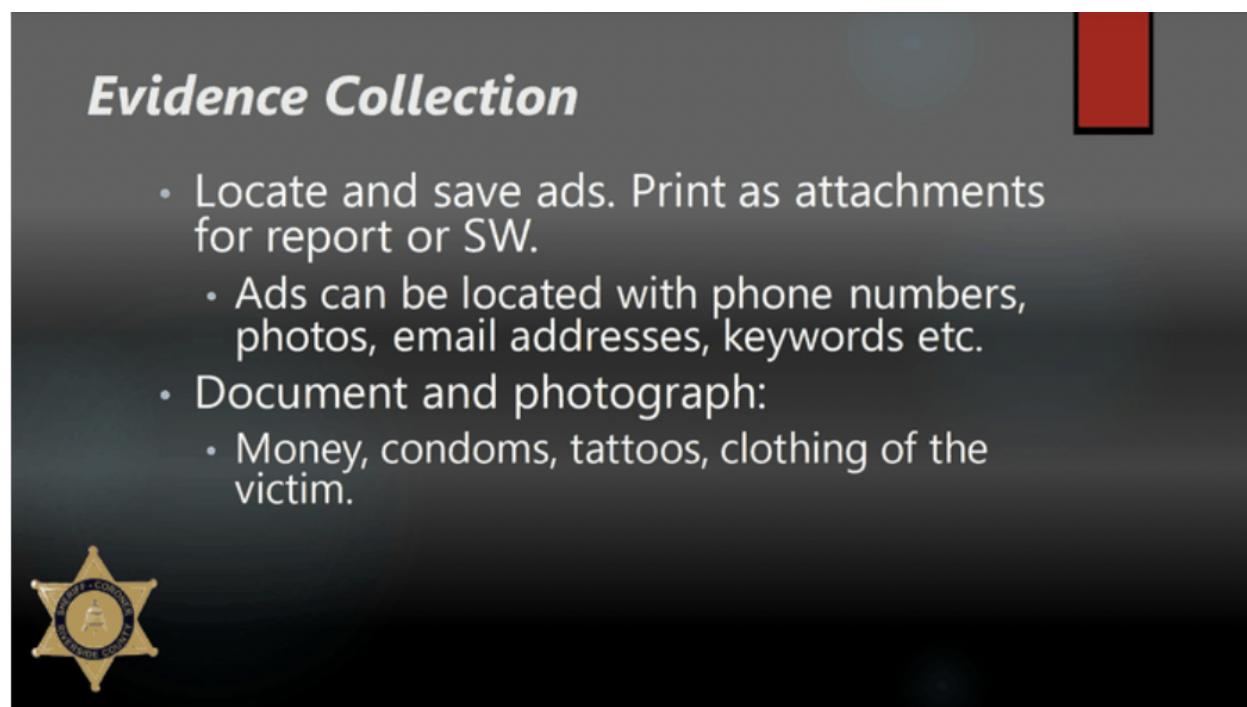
Evidence Collection

- Locate and save ads. Print as attachments for report or SW.
  - Ads can be located with phone numbers, photos, email addresses, keywords etc.
- Document and photograph:
  - Money, condoms, tattoos, clothing of the victim.

SHERIFF • CORONER RIVERSIDE COUNTY